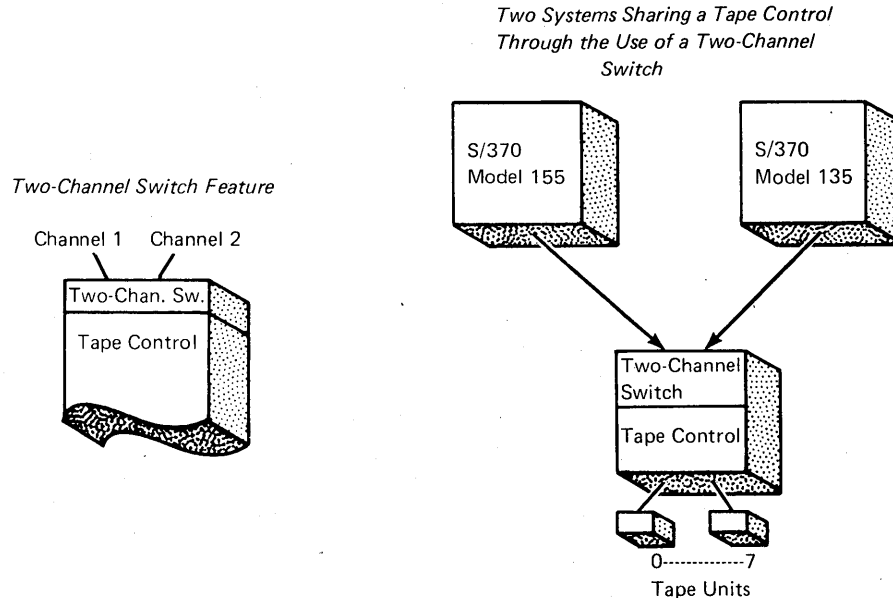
Two-Channel Switch Feature

Channel 1 Channel 2

Two-Chan. Sw.

Tape Control

Two Systems Sharing a Tape Control Through the Use of a Two-Channel Switch

S/370 Model 155

S/370 Model 135

Two-Channel Switch

Tape Control

0------------7

Tape Units